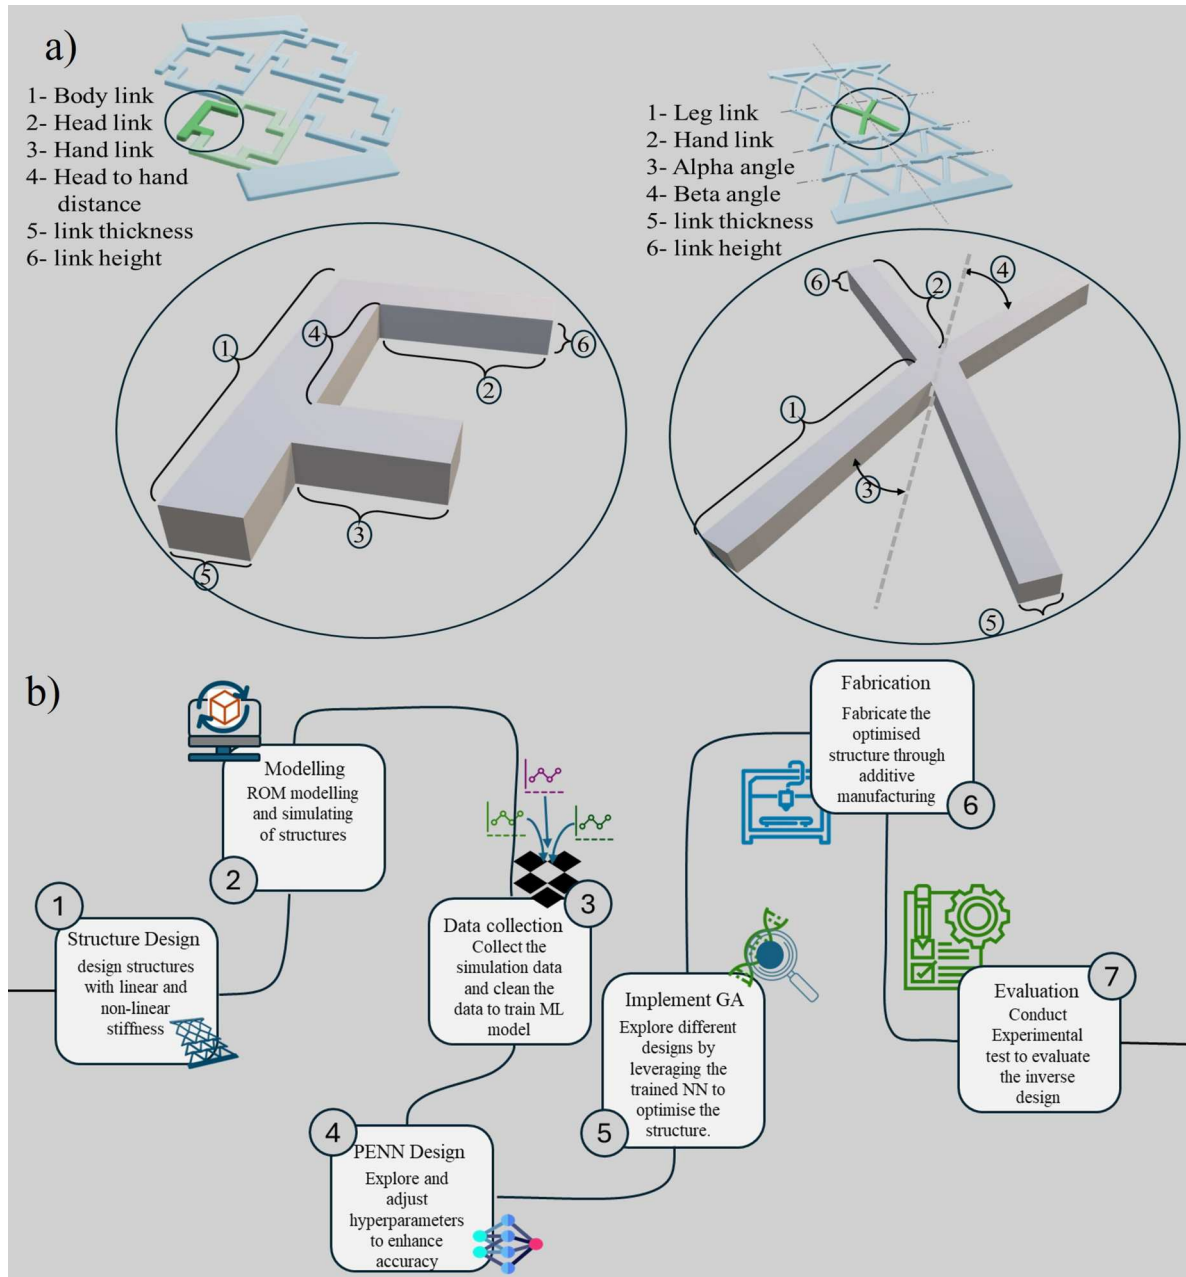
a)

1- Body link
2- Head link
3- Hand link
4- Head to hand distance
5- link thickness
6- link height

1- Leg link
2- Hand link
3- Alpha angle
4- Beta angle
5- link thickness
6- link height

1 4 6 2 3 5

6 2 4 1 3 5

b)

1
Structure Design
design structures with linear and non-linear stiffness

Modelling
ROM modelling and simulating of structures
2

Data collection
Collect the simulation data and clean the data to train ML model
3

4
PENN Design
Explore and adjust hyperparameters to enhance accuracy

Implement GA
Explore different designs by leveraging the trained NN to optimise the structure.
5

Fabrication
Fabricate the optimised structure through additive manufacturing
6

Evaluation
Conduct Experimental test to evaluate the inverse design
7